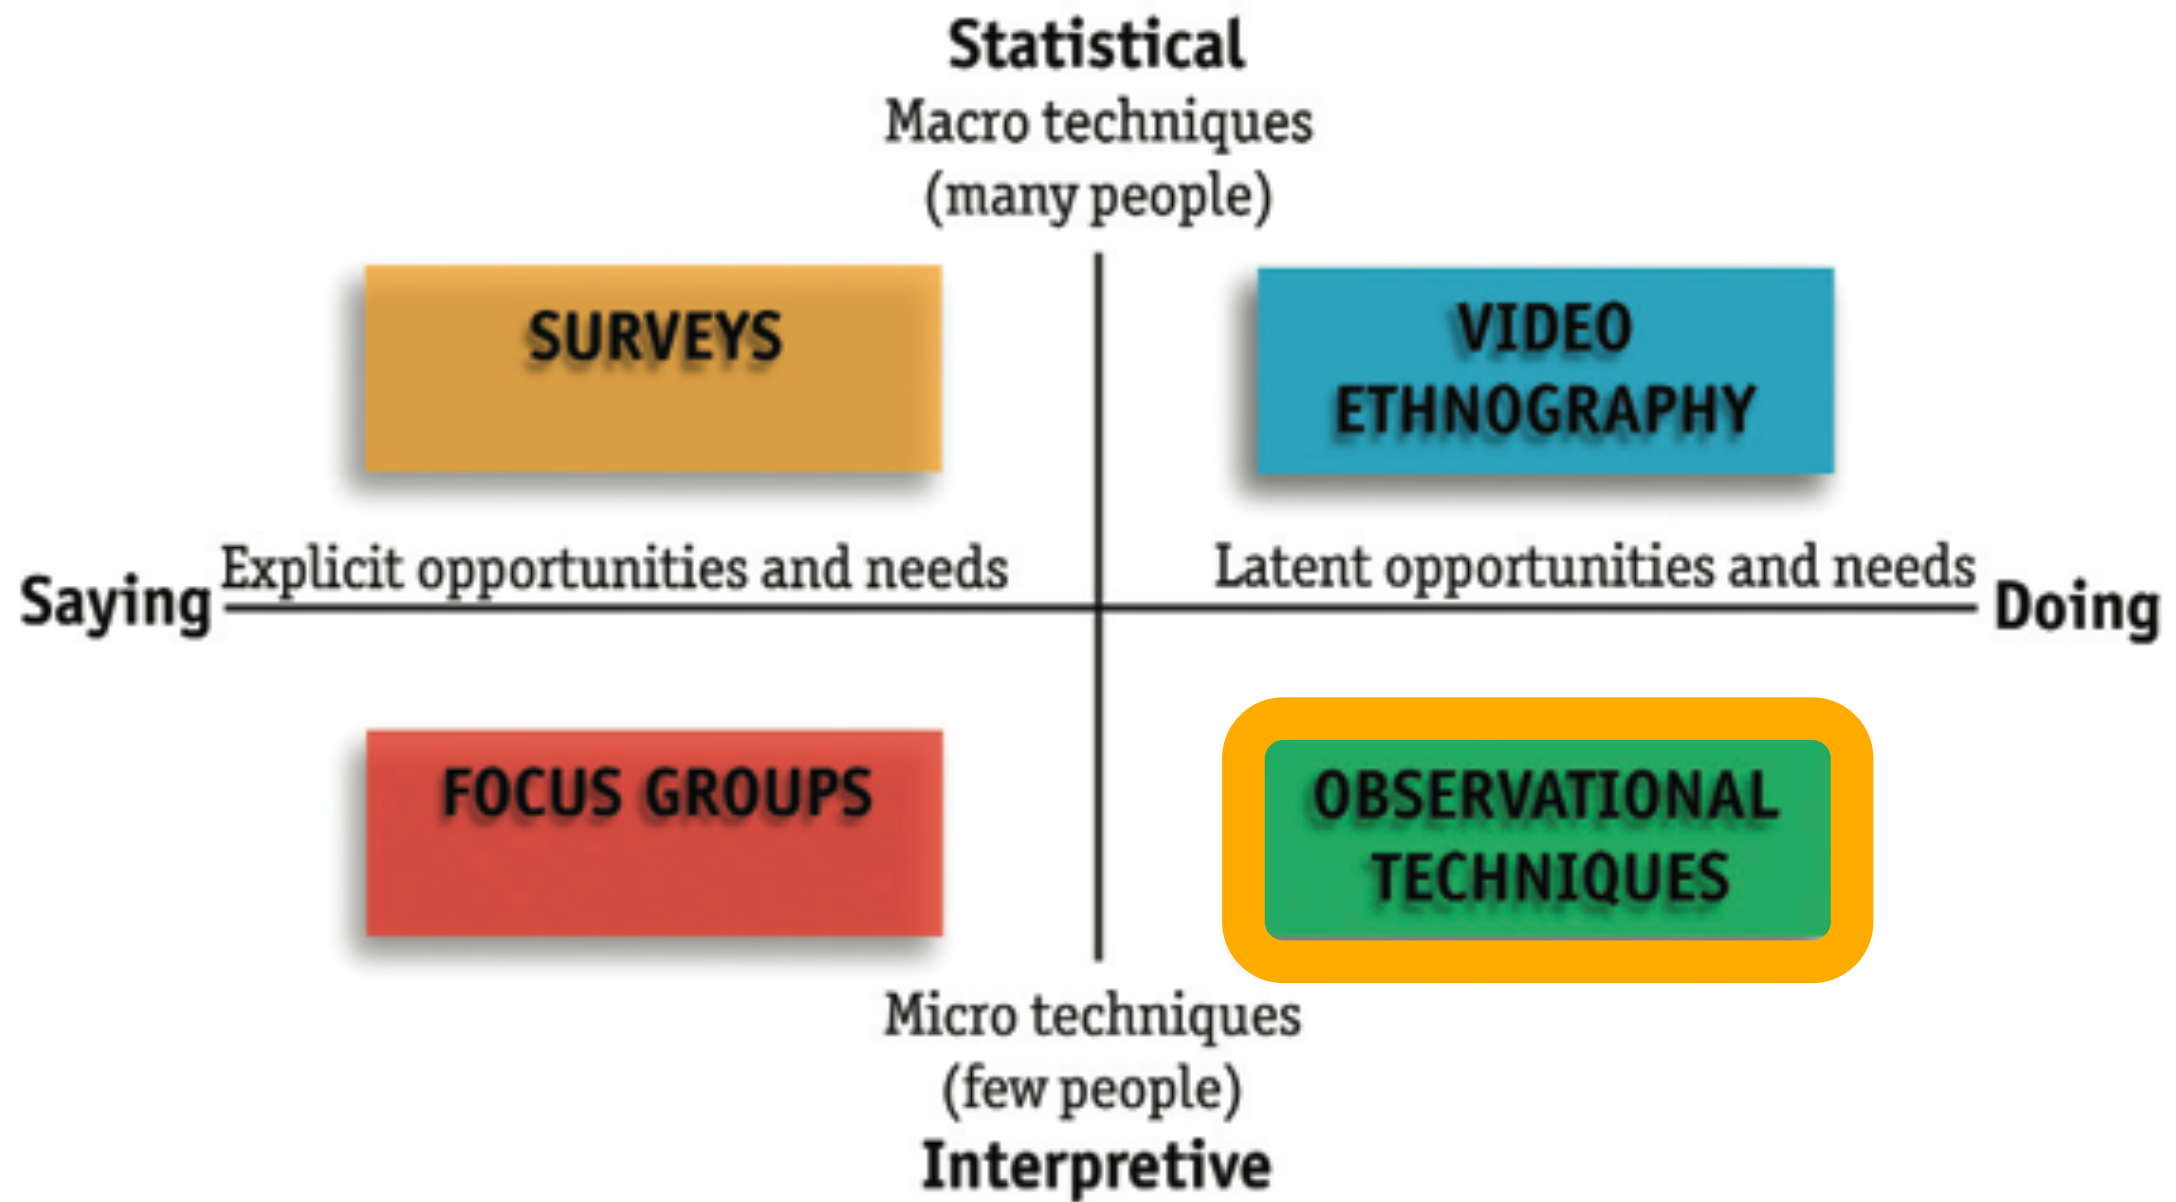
Statistical
Macro techniques
(many people)

SURVEYS

VIDEO ETHNOGRAPHY

Saying

Explicit opportunities and needs

Latent opportunities and needs

Doing

FOCUS GROUPS

OBSERVATIONAL TECHNIQUES

Micro techniques
(few people)
Interpretive